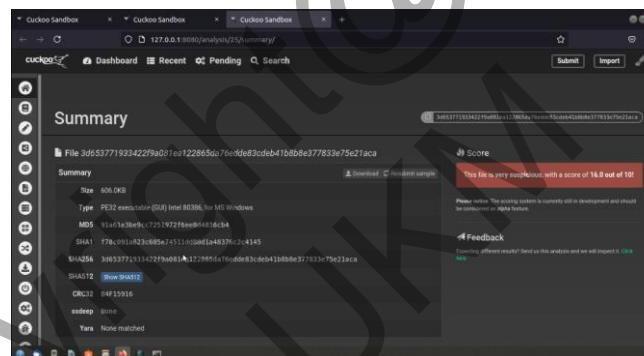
Cuckoo Sandbox
Cuckoo Sandbox
Cuckoo Sandbox
127.0.0.1:8080/analysis/25/summary/
cuckoo
Dashboard
Recent
Pending
Search
Submit
Import

Summary

3d653771933422f9a081ea122865da76edde83cdeb41b8b8e377833e75e21aca

File 3d653771933422f9a081ea122865da76edde83cdeb41b8b8e377833e75e21aca

Summary
Download
Resubmit sample

| | |
|---|---|
| Size | 606.0KB |
| Type | PE32 executable (GUI) Intel 80386, for MS Windows |
| MD5 | 91a61e3be9cc7251972f6ee8d481dcb4 |
| SHA1 | f70c091a823c605e74511d0ad1a4837 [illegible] 4145 |
| SHA256 | 3d653771933422f9a081ea122865da76edde83cdeb41b8b8e377833e75e21aca |
| SHA512 | Show SHA512 |
| CRC32 | 84F15916 |
| ssdeep | None |
| Yara | None matched |

Score

This file is very suspicious, with a score of 16.0 out of 10!

Please notice: The scoring system is currently still in development and should be considered an alpha feature.

Feedback

Expecting different results? Send us this analysis and we will inspect it. Click here